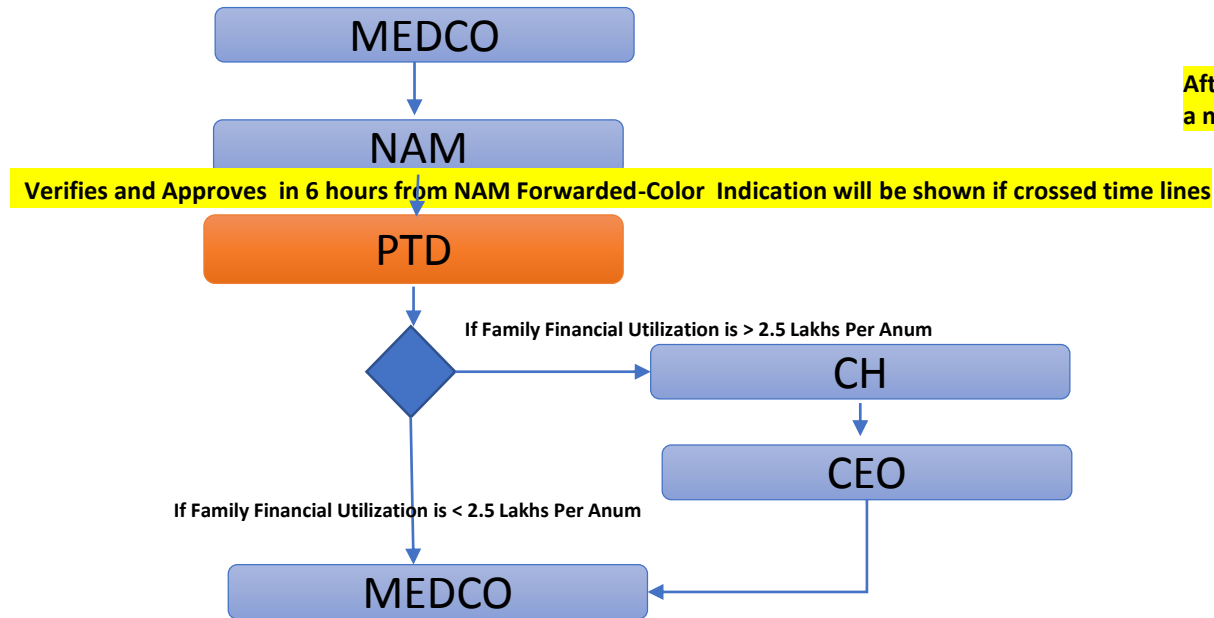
MEDCO

NAM

Verifies and Approves in 6 hours from NAM Forwarded-Color Indication will be shown if crossed time lines

Aft
a n

PTD

If Family Financial Utilization is > 2.5 Lakhs Per Anum

CH

CEO

If Family Financial Utilization is < 2.5 Lakhs Per Anum

MEDCO